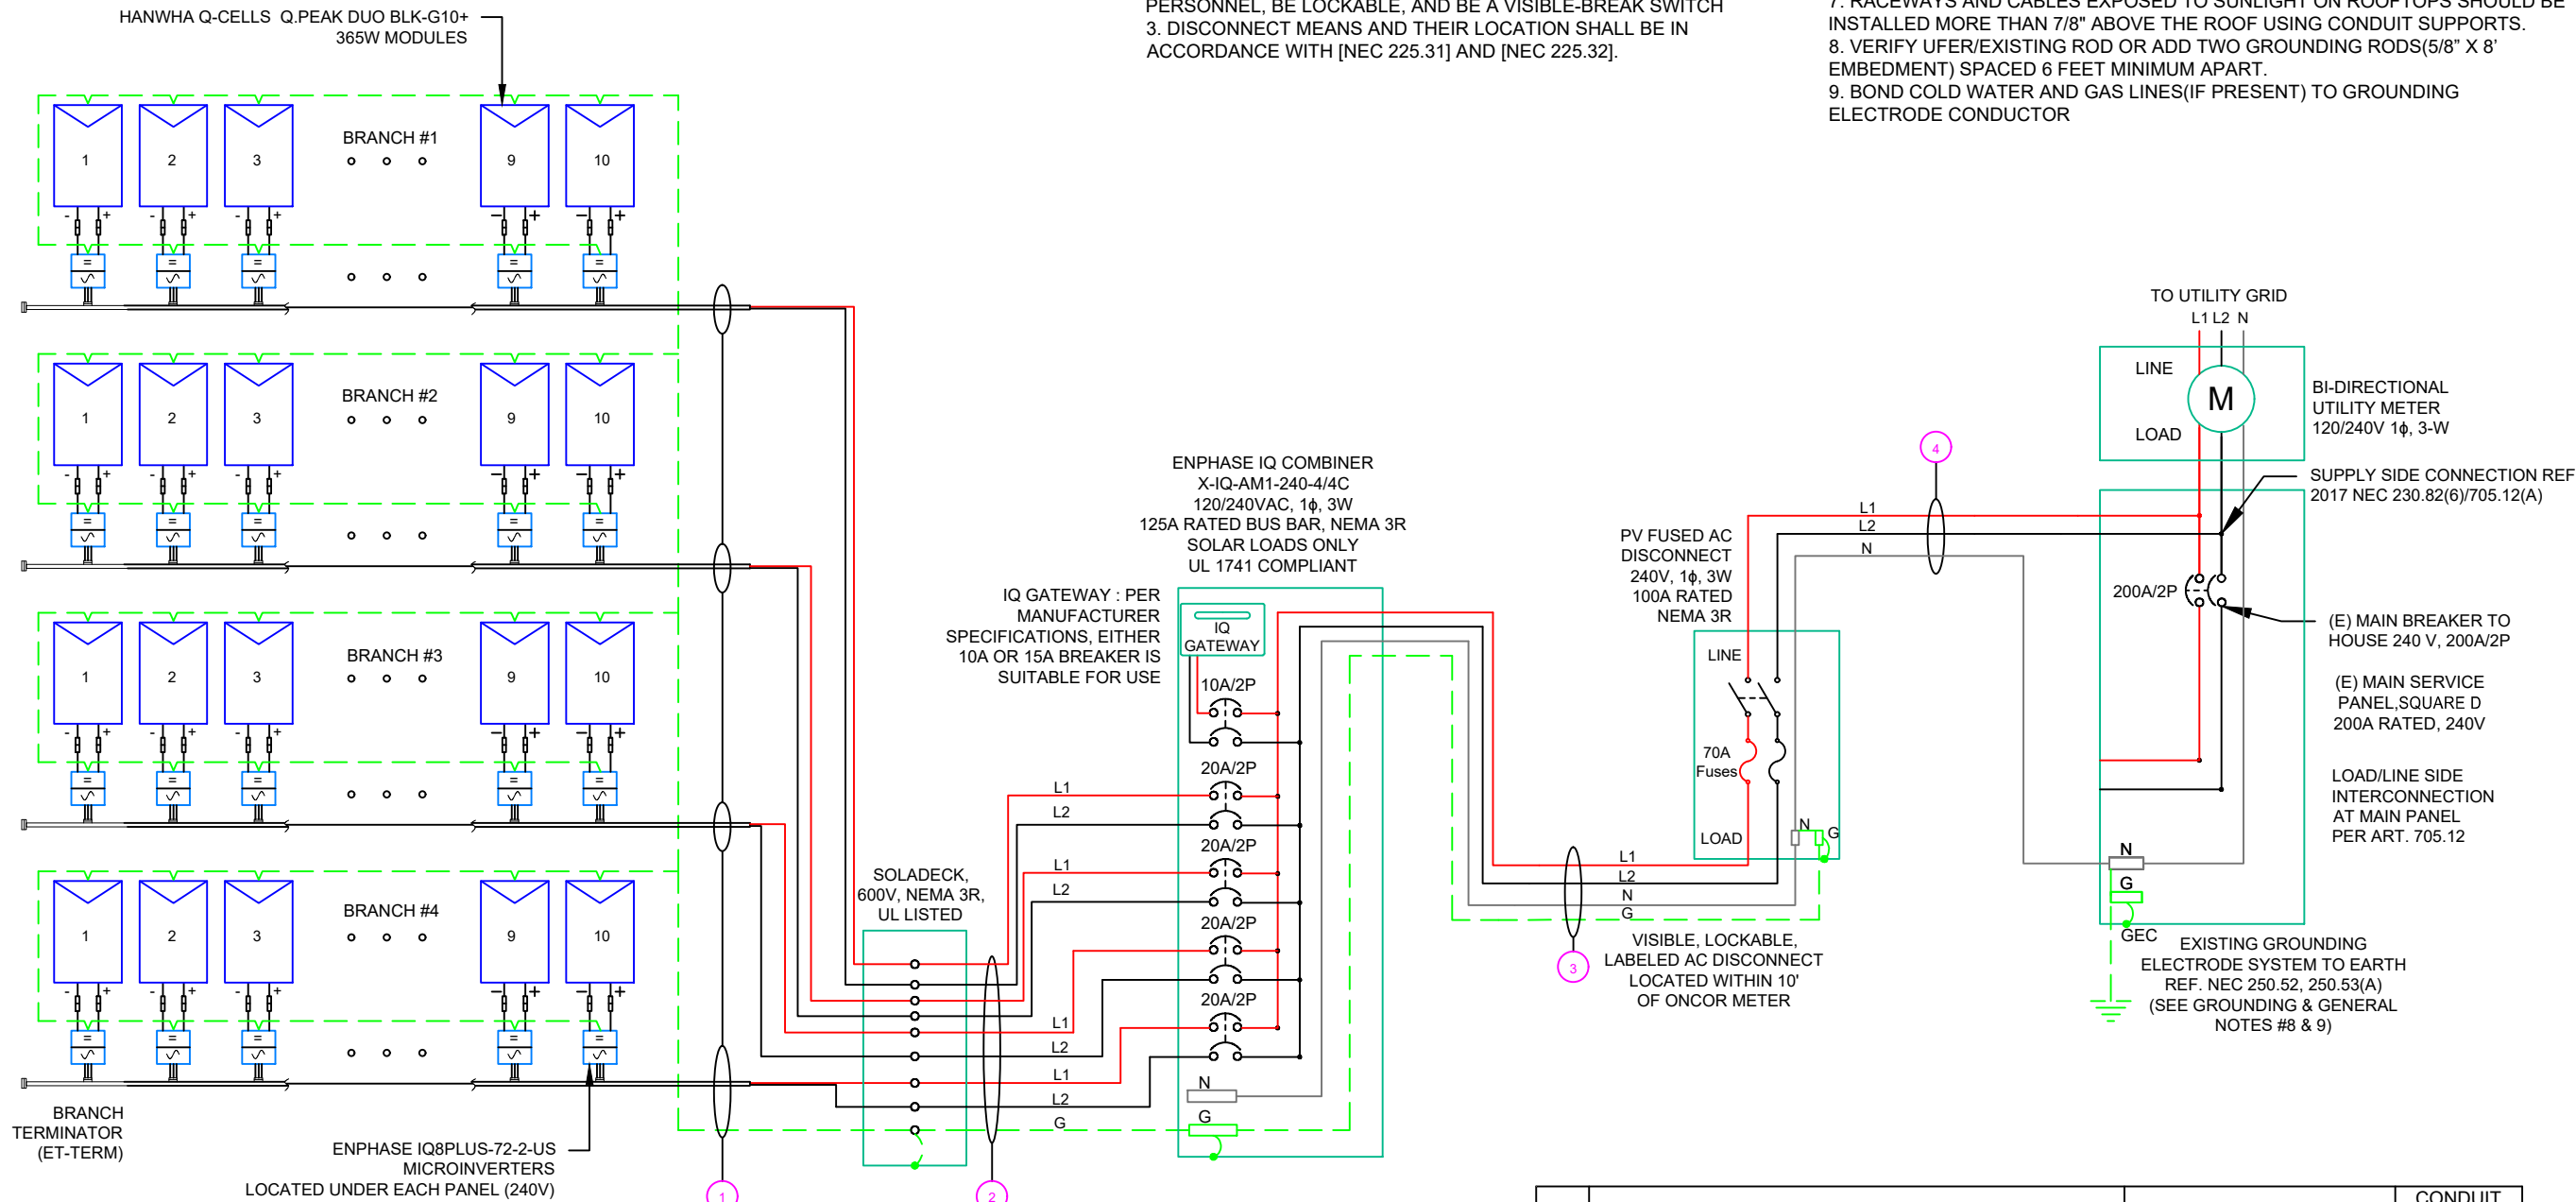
HANWHA Q-CELLS Q.PEAK DUO BLK-G10+ 365W MODULES

PERSONNEL, BE LOCKABLE, AND BE A VISIBLE-BREAK SWITCH
3. DISCONNECT MEANS AND THEIR LOCATION SHALL BE IN ACCORDANCE WITH [NEC 225.31] AND [NEC 225.32].

7. RACEWAYS AND CABLES EXPOSED TO SUNLIGHT ON ROOFTOPS SHOULD BE INSTALLED MORE THAN 7/8" ABOVE THE ROOF USING CONDUIT SUPPORTS.
8. VERIFY UFER/EXISTING ROD OR ADD TWO GROUNDING RODS(5/8" X 8' EMBEDMENT) SPACED 6 FEET MINIMUM APART.
9. BOND COLD WATER AND GAS LINES(IF PRESENT) TO GROUNDING ELECTRODE CONDUCTOR

BRANCH #1
1 2 3 9 10
BRANCH #2
1 2 3 9 10
BRANCH #3
1 2 3 9 10
BRANCH #4
1 2 3 9 10

BRANCH TERMINATOR (ET-TERM)

ENPHASE IQ8PLUS-72-2-US MICROINVERTERS LOCATED UNDER EACH PANEL (240V)

SOLADECK, 600V, NEMA 3R, UL LISTED

1 2 3 4

L1 L2 L1 L2 L1 L2 L1 L2 G

IQ GATEWAY : PER MANUFACTURER SPECIFICATIONS, EITHER 10A OR 15A BREAKER IS SUITABLE FOR USE

ENPHASE IQ COMBINER X-IQ-AM1-240-4/4C 120/240VAC, 1ϕ, 3W 125A RATED BUS BAR, NEMA 3R SOLAR LOADS ONLY UL 1741 COMPLIANT

IQ GATEWAY
10A/2P
20A/2P
20A/2P
20A/2P
20A/2P
N
G

PV FUSED AC DISCONNECT 240V, 1ϕ, 3W 100A RATED NEMA 3R

LINE
70A Fuses
LOAD
N G
L1 L2 N G
L1 L2 N

VISIBLE, LOCKABLE, LABELED AC DISCONNECT LOCATED WITHIN 10' OF ONCOR METER

TO UTILITY GRID
L1 L2 N
LINE
M
LOAD
BI-DIRECTIONAL UTILITY METER 120/240V 1ϕ, 3-W

SUPPLY SIDE CONNECTION REF 2017 NEC 230.82(6)/705.12(A)

200A/2P

(E) MAIN BREAKER TO HOUSE 240 V, 200A/2P

(E) MAIN SERVICE PANEL,SQUARE D 200A RATED, 240V

LOAD/LINE SIDE INTERCONNECTION AT MAIN PANEL PER ART. 705.12

N
G
GEC

EXISTING GROUNDING ELECTRODE SYSTEM TO EARTH REF. NEC 250.52, 250.53(A) (SEE GROUNDING & GENERAL NOTES #8 & 9)

CONDUIT